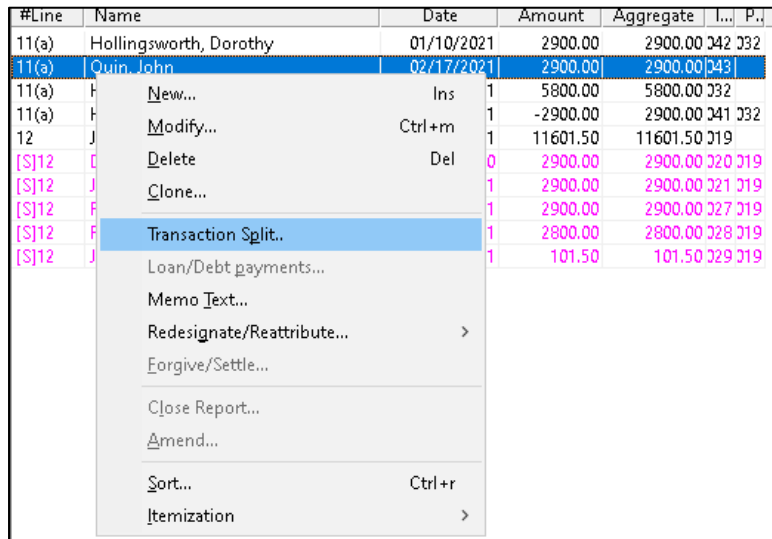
| #Line | Name | Date | Amount | Aggregate | I... | P... |
|---|---|---|---|---|---|---|
| 11(a) | Hollingsworth, Dorothy | 01/10/2021 | 2900.00 | 2900.00 | 042 | 032 |
| 11(a) | Quin, John | 02/17/2021 | 2900.00 | 2900.00 | 043 | |
| 11(a) | H | 1 | 5800.00 | 5800.00 | 032 | |
| 11(a) | H | 1 | -2900.00 | 2900.00 | 041 | 032 |
| 12 | J | 1 | 11601.50 | 11601.50 | 019 | |
| [S]12 | D | 0 | 2900.00 | 2900.00 | 020 | 019 |
| [S]12 | J | 1 | 2900.00 | 2900.00 | 021 | 019 |
| [S]12 | F | 1 | 2900.00 | 2900.00 | 027 | 019 |
| [S]12 | F | 1 | 2800.00 | 2800.00 | 028 | 019 |
| [S]12 | J | 1 | 101.50 | 101.50 | 029 | 019 |

New... Ins
Modify... Ctrl+m
Delete Del
Clone...
Transaction Split..
Loan/Debt payments...
Memo Text...
Redesignate/Reattribute... >
Forgive/Settle...
Close Report...
Amend...
Sort... Ctrl+r
Itemization >